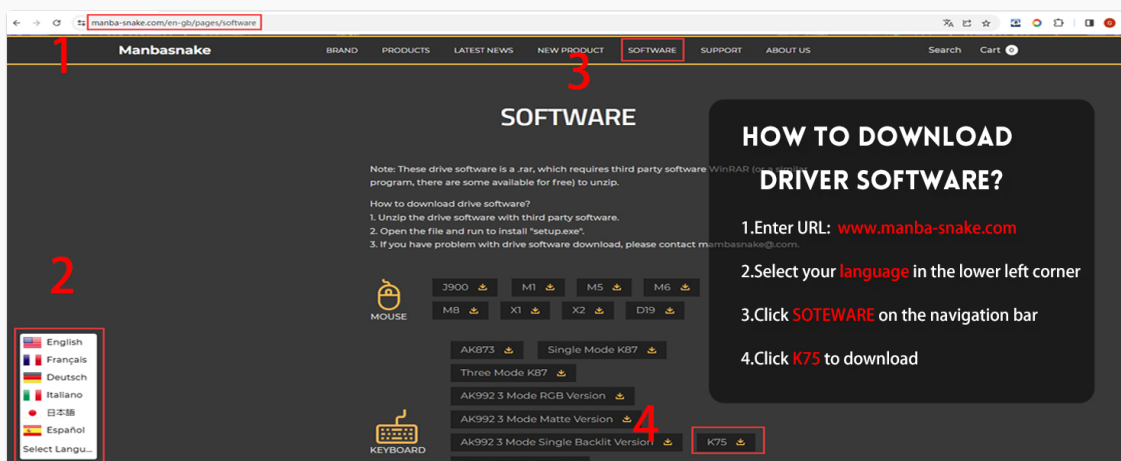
manba-snake.com/en-gb/pages/software

1

Manbasnake

BRAND PRODUCTS LATEST NEWS NEW PRODUCT SOFTWARE SUPPORT ABOUT US

3

Search Cart 0

SOFTWARE

Note: These drive software is a .rar, which requires third party software WinRAR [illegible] program, there are some available for free) to unzip.

How to download drive software?
1. Unzip the drive software with third party software.
2. Open the file and run to install "setup.exe".
3. If you have problem with drive software download, please contact mambasnake@.com.

HOW TO DOWNLOAD DRIVER SOFTWARE?

1.Enter URL: www.manba-snake.com

2.Select your language in the lower left corner

3.Click SOTEWARE on the navigation bar

4.Click K75 to download

2

MOUSE

J900 M1 M5 M6
M8 X1 X2 D19

AK873 Single Mode K87
Three Mode K87
AK992 3 Mode RGB Version
AK992 3 Mode Matte Version
AK992 3 Mode Single Backlit Version

4

K75

KEYBOARD

English
Français
Deutsch
Italiano
日本語
Español
Select Langu...